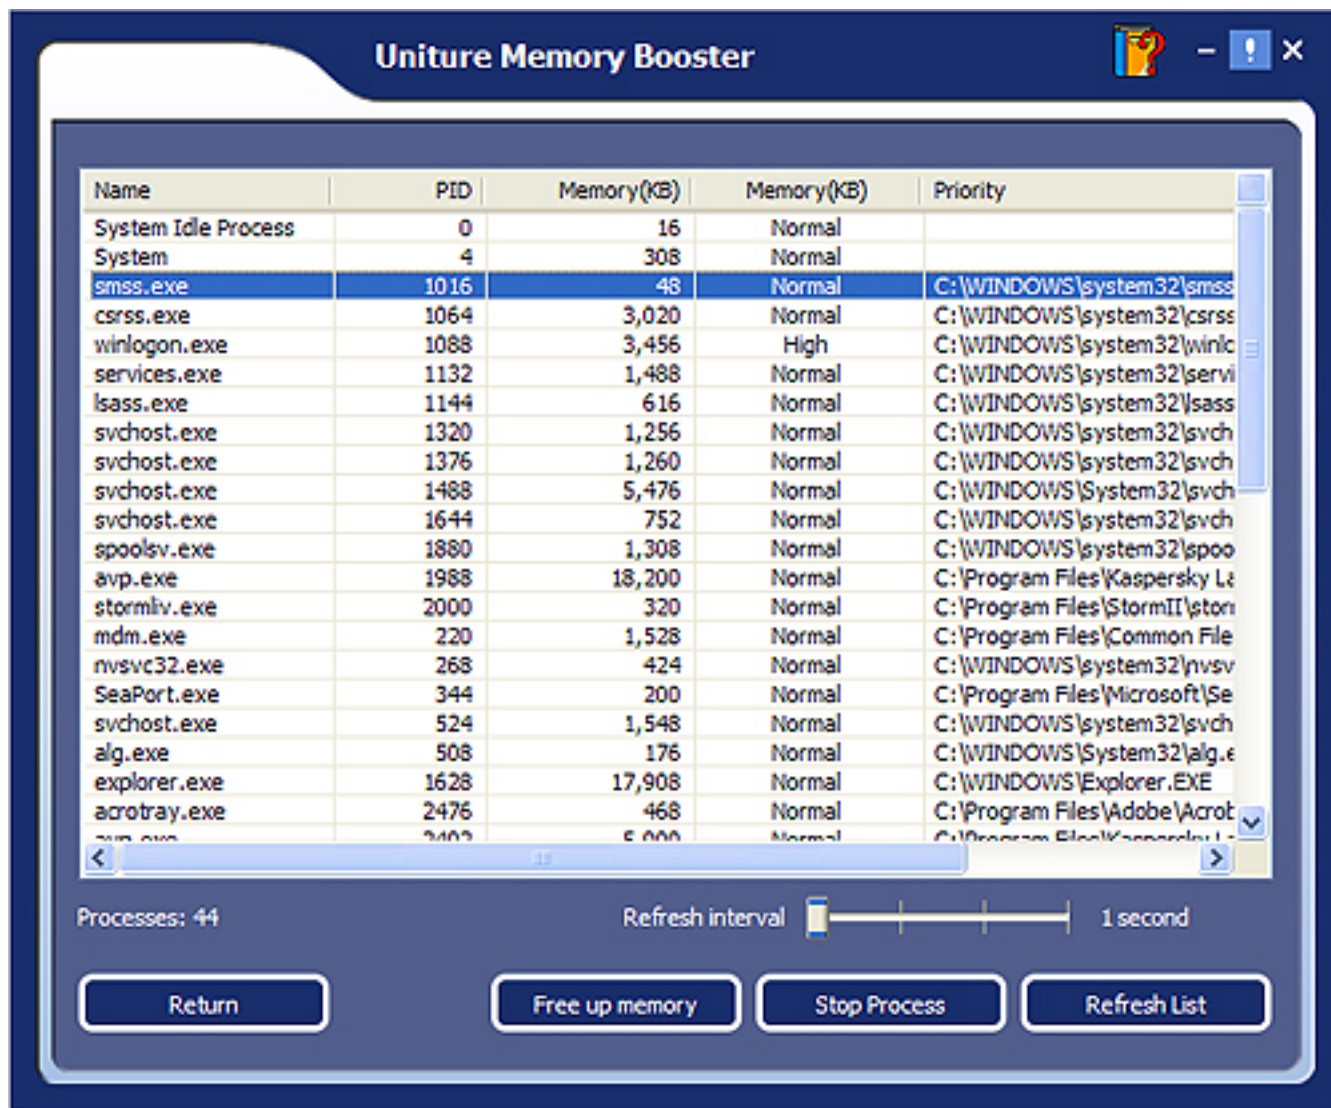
Uniture Memory Booster

| Name | PID | Memory(KB) | Memory(KB) | Priority |
|---|---|---|---|---|
| System Idle Process | 0 | 16 | Normal | |
| System | 4 | 308 | Normal | |
| smss.exe | 1016 | 48 | Normal | C:\WINDOWS\system32\smss |
| csrss.exe | 1064 | 3,020 | Normal | C:\WINDOWS\system32\csrss |
| winlogon.exe | 1088 | 3,456 | High | C:\WINDOWS\system32\winlc |
| services.exe | 1132 | 1,488 | Normal | C:\WINDOWS\system32\servi |
| lsass.exe | 1144 | 616 | Normal | C:\WINDOWS\system32\lsass |
| svchost.exe | 1320 | 1,256 | Normal | C:\WINDOWS\system32\svch |
| svchost.exe | 1376 | 1,260 | Normal | C:\WINDOWS\system32\svch |
| svchost.exe | 1488 | 5,476 | Normal | C:\WINDOWS\System32\svch |
| svchost.exe | 1644 | 752 | Normal | C:\WINDOWS\system32\svch |
| spoolsv.exe | 1880 | 1,308 | Normal | C:\WINDOWS\system32\spoo |
| avp.exe | 1988 | 18,200 | Normal | C:\Program Files\Kaspersky La |
| stormliv.exe | 2000 | 320 | Normal | C:\Program Files\StormII\storr |
| mdm.exe | 220 | 1,528 | Normal | C:\Program Files\Common File |
| nvsvc32.exe | 268 | 424 | Normal | C:\WINDOWS\system32\nvsv |
| SeaPort.exe | 344 | 200 | Normal | C:\Program Files\Microsoft\Se |
| svchost.exe | 524 | 1,548 | Normal | C:\WINDOWS\system32\svch |
| alg.exe | 508 | 176 | Normal | C:\WINDOWS\System32\alg.e |
| explorer.exe | 1628 | 17,908 | Normal | C:\WINDOWS\Explorer.EXE |
| acrotray.exe | 2476 | 468 | Normal | C:\Program Files\Adobe\Acrot |
| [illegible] | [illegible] | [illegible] | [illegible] | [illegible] |

Processes: 44

Refresh interval

1 second

Return

Free up memory

Stop Process

Refresh List